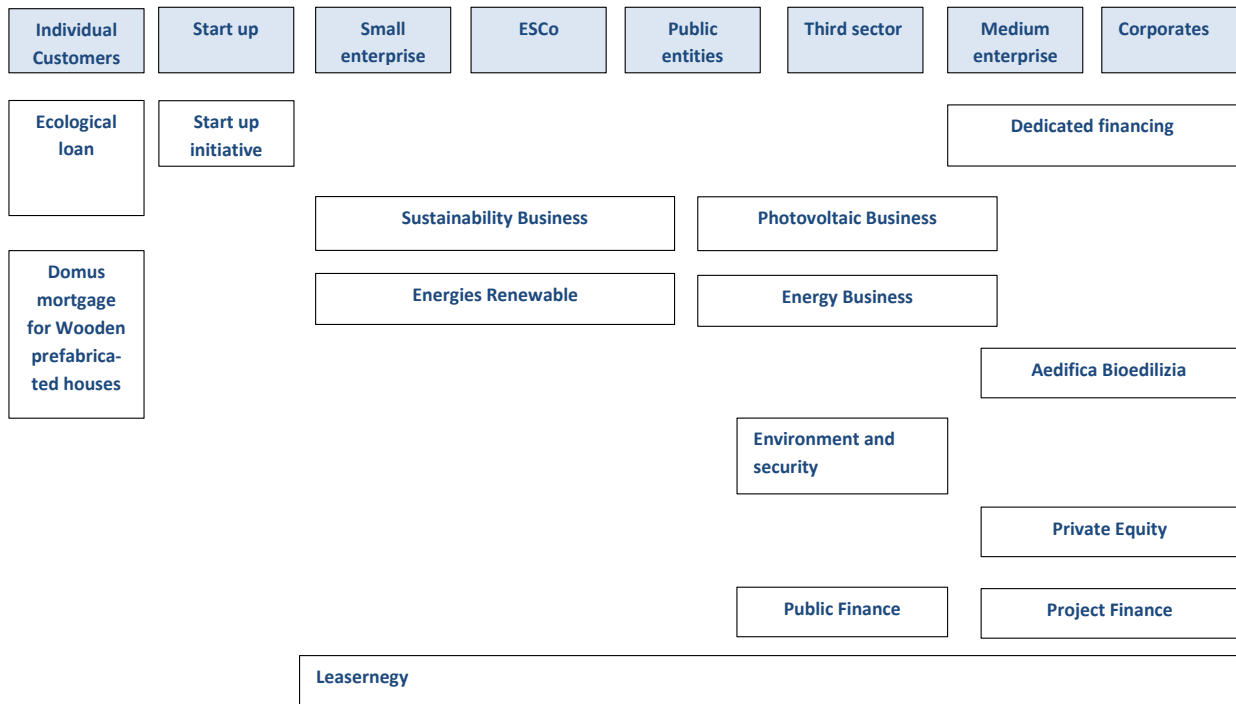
Individual Customers

Start up

Small enterprise

ESCo

Public entities

Third sector

Medium enterprise

Corporates

Ecological loan

Start up initiative

Dedicated financing

Sustainability Business

Photovoltaic Business

Domus mortgage for Wooden prefabricated houses

Energies Renewable

Energy Business

Aedifica Bioedilizia

Environment and security

Private Equity

Public Finance

Project Finance

Leasernegy